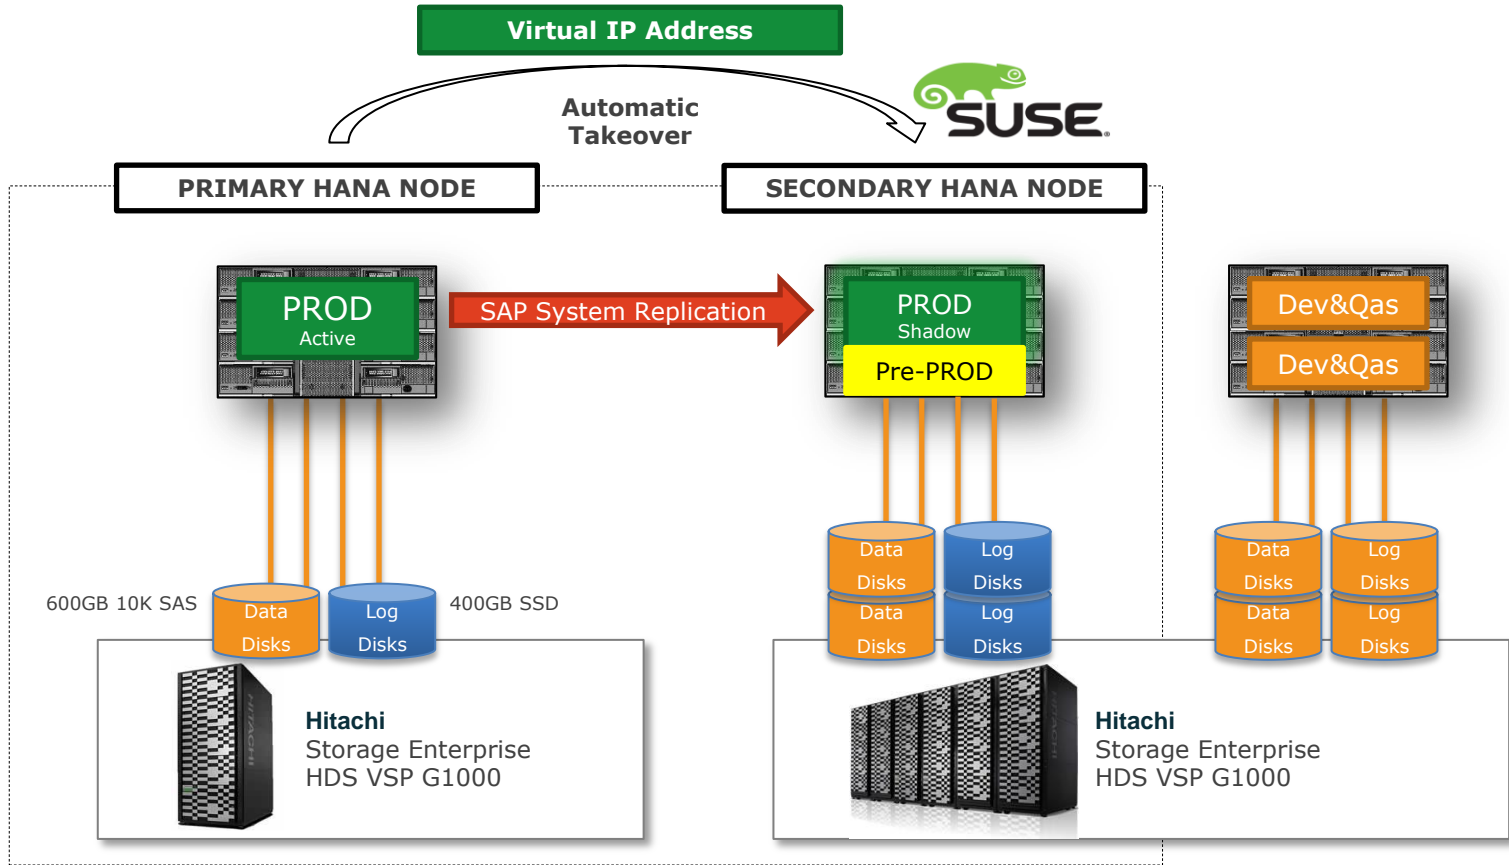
Virtual IP Address

Automatic Takeover

SUSE

PRIMARY HANA NODE

SECONDARY HANA NODE

PROD
Active

SAP System Replication

PROD
Shadow

Pre-PROD

Dev&Qas

Dev&Qas

600GB 10K SAS

Data Disks

Log Disks

400GB SSD

Data Disks

Log Disks

Data Disks

Log Disks

Data Disks

Log Disks

Data Disks

Log Disks

Hitachi
Storage Enterprise
HDS VSP G1000

Hitachi
Storage Enterprise
HDS VSP G1000